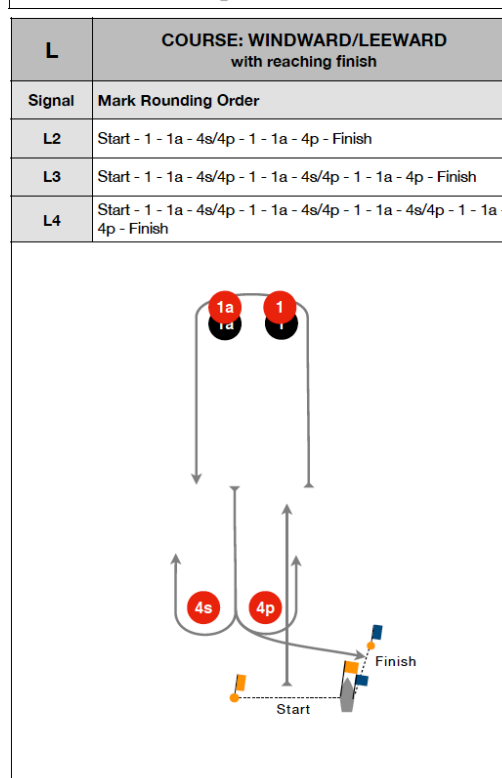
| L | COURSE: WINDWARD/LEEWARD with reaching finish |
|---|---|
| Signal | Mark Rounding Order |
| L2 | Start - 1 - 1a - 4s/4p - 1 - 1a - 4p - Finish |
| L3 | Start - 1 - 1a - 4s/4p - 1 - 1a - 4s/4p - 1 - 1a - 4p - Finish |
| L4 | Start - 1 - 1a - 4s/4p - 1 - 1a - 4s/4p - 1 - 1a - 4s/4p - 1 - 1a - 4p - Finish |

1a
1a
1
1
4s
4p
Finish
Start